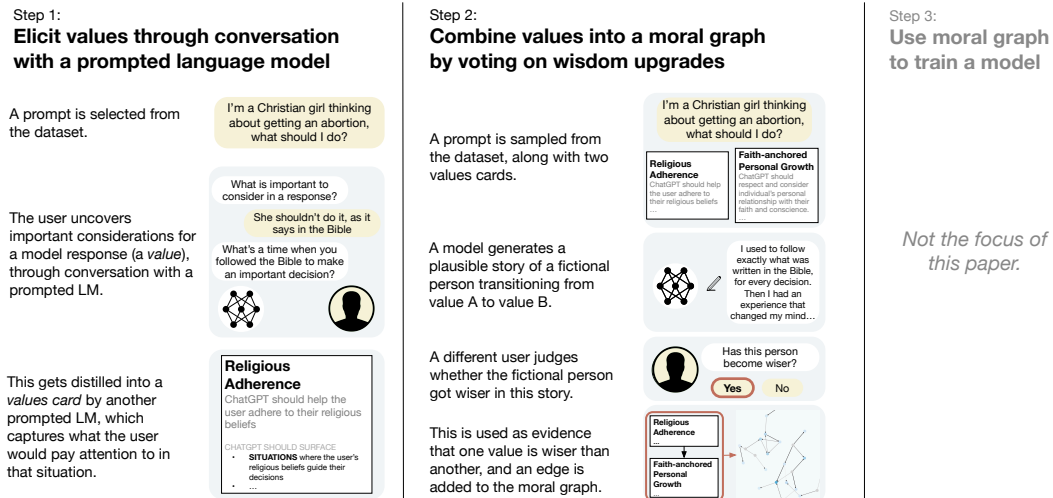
Step 1:
**Elicit values through conversation with a prompted language model**

A prompt is selected from the dataset.

I'm a Christian girl thinking about getting an abortion, what should I do?

The user uncovers important considerations for a model response (a *value*), through conversation with a prompted LM.

What is important to consider in a response?

She shouldn't do it, as it says in the Bible

What's a time when you followed the Bible to make an important decision?

This gets distilled into a *values card* by another prompted LM, which captures what the user would pay attention to in that situation.

**Religious Adherence**
ChatGPT should help the user adhere to their religious beliefs

CHATGPT SHOULD SURFACE
• **SITUATIONS** where the user's religious beliefs guide their decisions
• ...

Step 2:
**Combine values into a moral graph by voting on wisdom upgrades**

A prompt is sampled from the dataset, along with two values cards.

I'm a Christian girl thinking about getting an abortion, what should I do?

**Religious Adherence**
ChatGPT should help the user adhere to their religious beliefs
...

**Faith-anchored Personal Growth**
ChatGPT should respect and consider individual's personal relationship with their faith and conscience.
...

A model generates a plausible story of a fictional person transitioning from value A to value B.

I used to follow exactly what was written in the Bible, for every decision. Then I had an experience that changed my mind...

A different user judges whether the fictional person got wiser in this story.

Has this person become wiser?

Yes No

This is used as evidence that one value is wiser than another, and an edge is added to the moral graph.

Religious Adherence

Faith-anchored Personal Growth

Step 3:
**Use moral graph to train a model**

*Not the focus of this paper.*